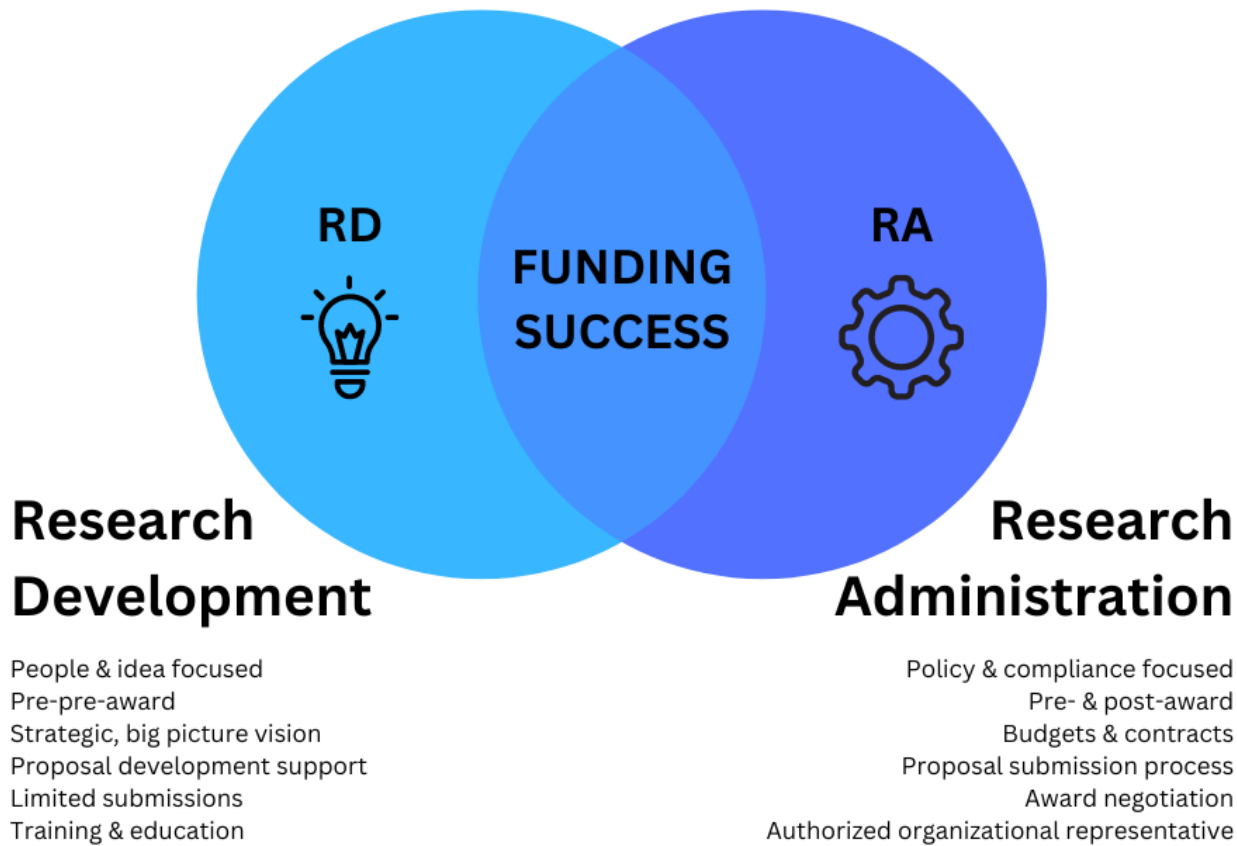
RD

FUNDING SUCCESS

RA

Research Development

People & idea focused
Pre-pre-award
Strategic, big picture vision
Proposal development support
Limited submissions
Training & education

Research Administration

Policy & compliance focused
Pre- & post-award
Budgets & contracts
Proposal submission process
Award negotiation
Authorized organizational representative